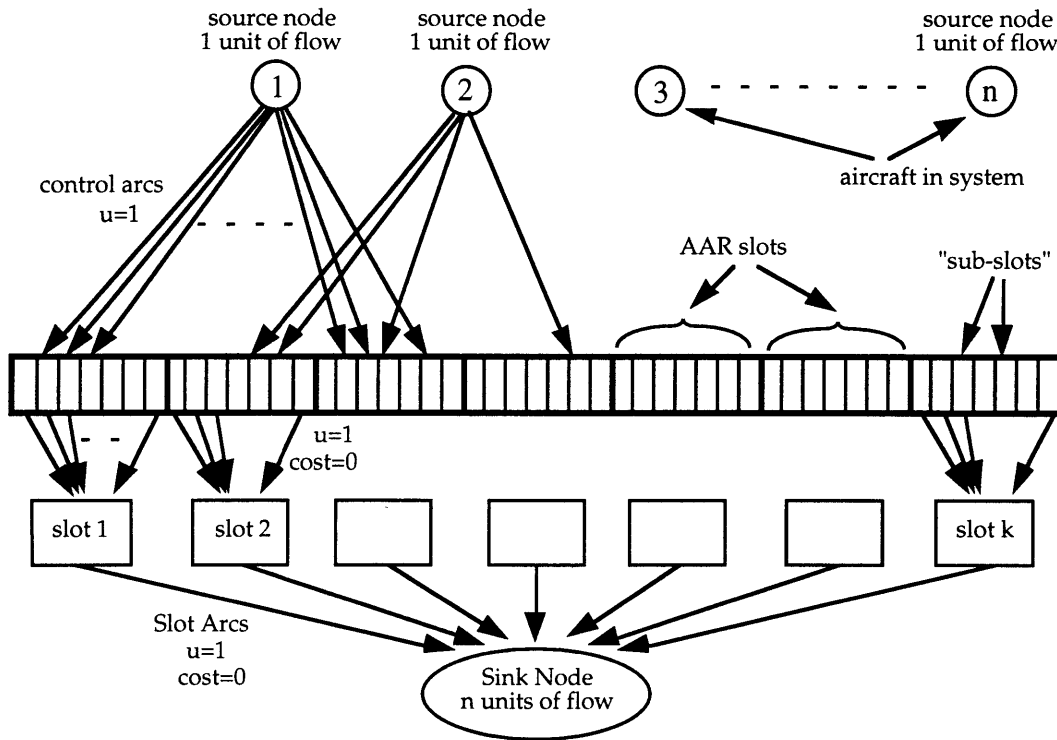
source node
1 unit of flow

source node
1 unit of flow

source node
1 unit of flow

1

2

3

n

aircraft in system

control arcs
u=1

AAR slots

"sub-slots"

u=1
cost=0

slot 1

slot 2

slot k

Slot Arcs
u=1
cost=0

Sink Node
n units of flow